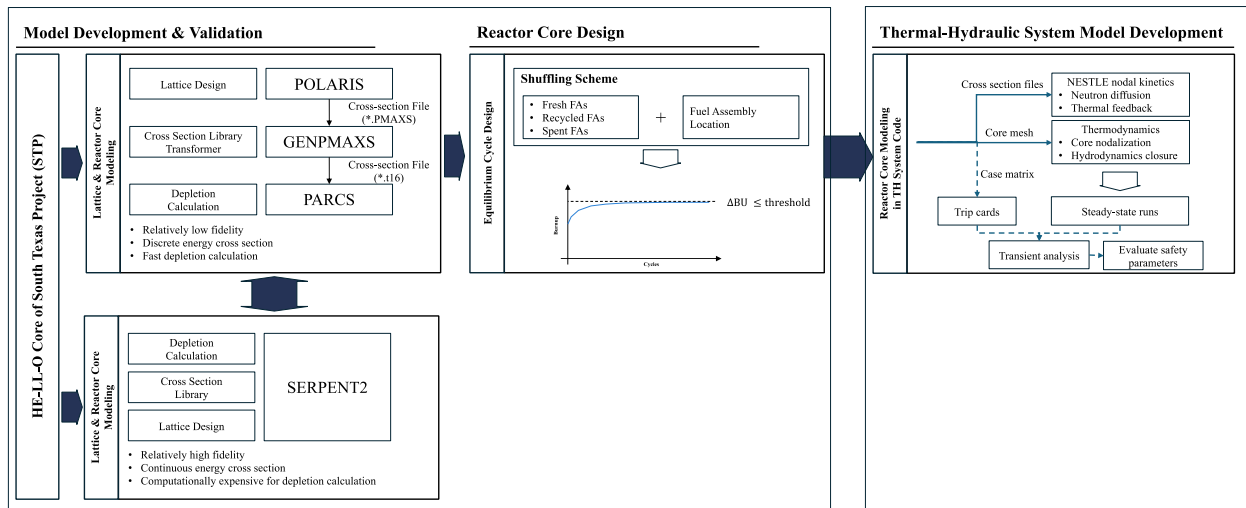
Model Development & Validation

HE-LL-O Core of South Texas Project (STP)

Lattice & Reactor Core Modeling

Lattice Design
POLARIS
Cross-section File (*.PMAXS)
Cross Section Library Transformer
GENPMAXS
Cross-section File (*.t16)
Depletion Calculation
PARCS

- Relatively low fidelity
- Discrete energy cross section
- Fast depletion calculation

Lattice & Reactor Core Modeling

Depletion Calculation
Cross Section Library
Lattice Design
SERPENT2

- Relatively high fidelity
- Continuous energy cross section
- Computationally expensive for depletion calculation

Reactor Core Design

Equilibrium Cycle Design

Shuffling Scheme

- Fresh FAs
- Recycled FAs
- Spent FAs

+

Fuel Assembly Location

Burnup
Cycles
$\Delta$BU $\leq$ threshold

Thermal-Hydraulic System Model Development

Reactor Core Modeling in TH System Code

Cross section files
NESTLE nodal kinetics
- Neutron diffusion
- Thermal feedback

Core mesh
Thermodynamics
- Core nodalization
- Hydrodynamics closure

Case matrix

Trip cards
Steady-state runs
Transient analysis
Evaluate safety parameters